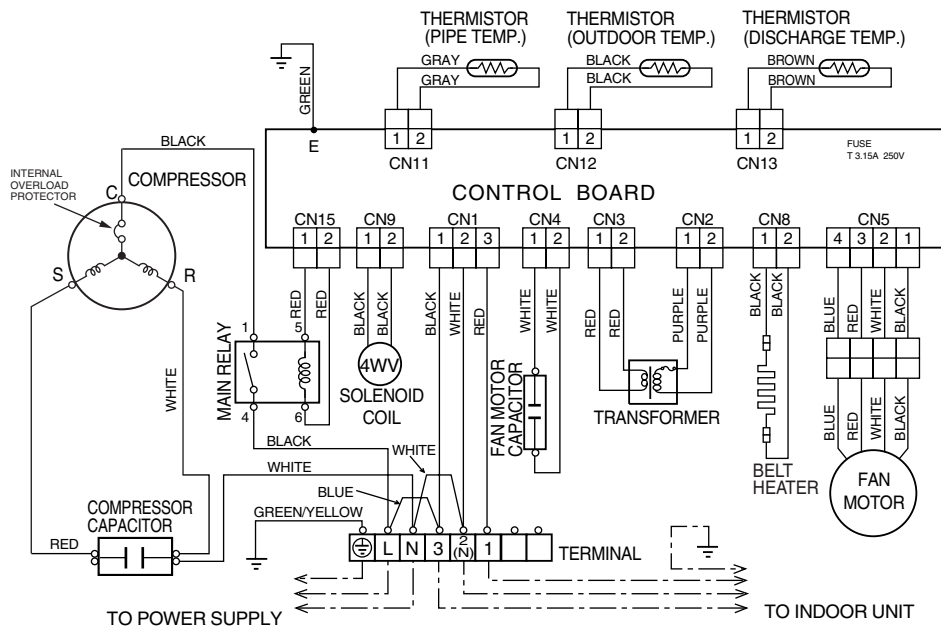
THERMISTOR (PIPE TEMP.)
THERMISTOR (OUTDOOR TEMP.)
THERMISTOR (DISCHARGE TEMP.)
GREEN
GRAY
GRAY
BLACK
BLACK
BROWN
BROWN
E
1 2
CN11
1 2
CN12
1 2
CN13
FUSE
T 3.15A 250V
BLACK
INTERNAL OVERLOAD PROTECTOR
C
COMPRESSOR
CONTROL BOARD
S
R
CN15
1 2
CN9
1 2
CN1
1 2 3
CN4
1 2
CN3
1 2
CN2
1 2
CN8
1 2
CN5
4 3 2 1
RED
RED
BLACK
BLACK
BLACK
WHITE
RED
WHITE
WHITE
RED
RED
PURPLE
PURPLE
BLACK
BLACK
BLUE
RED
WHITE
BLACK
WHITE
MAIN RELAY
1
5
4
6
4WV
SOLENOID COIL
FAN MOTOR CAPACITOR
TRANSFORMER
BLUE
RED
WHITE
BLACK
BELT HEATER
FAN MOTOR
BLACK
WHITE
WHITE
BLUE
COMPRESSOR CAPACITOR
GREEN/YELLOW
RED
L
N
3
2 (N)
1
TERMINAL
TO POWER SUPPLY
TO INDOOR UNIT